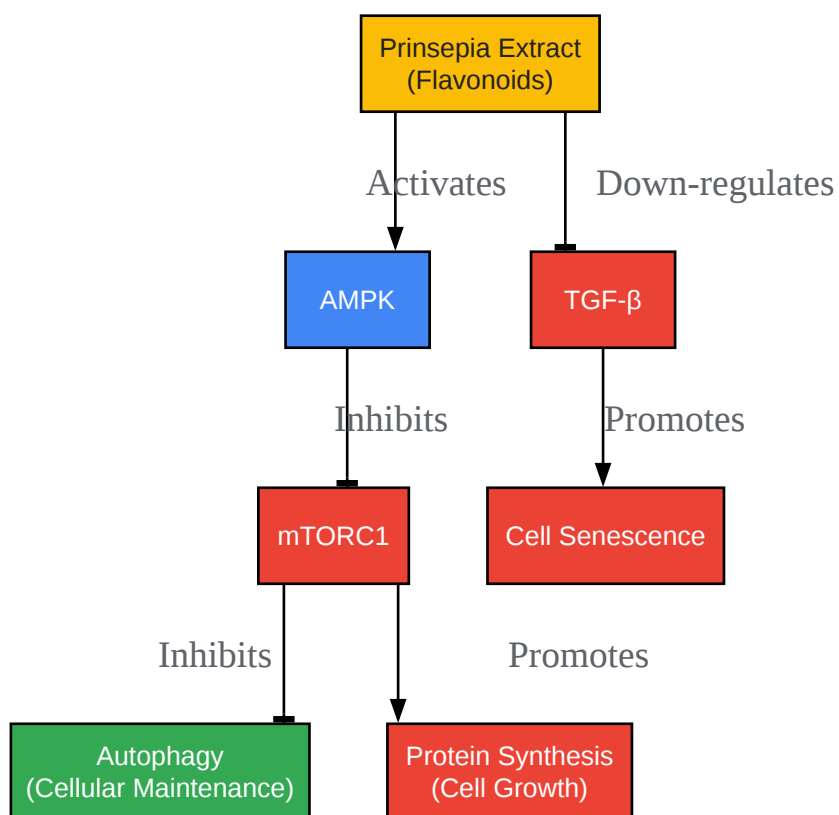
Prinsepia Extract
(Flavonoids)

Activates

Down-regulates

AMPK

TGF-β

Inhibits

Promotes

mTORC1

Cell Senescence

Inhibits

Promotes

Autophagy
(Cellular Maintenance)

Protein Synthesis
(Cell Growth)